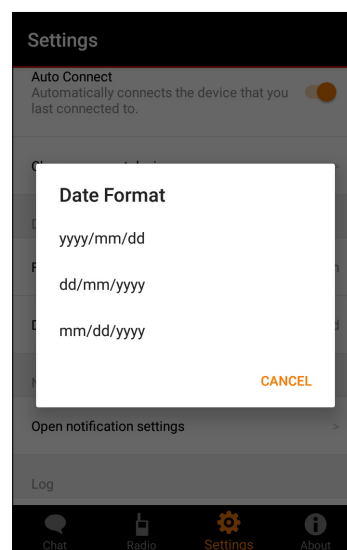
Settings

Auto Connect
Automatically connects the device that you last connected to.

Date Format

yyyy/mm/dd

dd/mm/yyyy

mm/dd/yyyy

CANCEL

Open notification settings

Log

Chat Radio Settings About